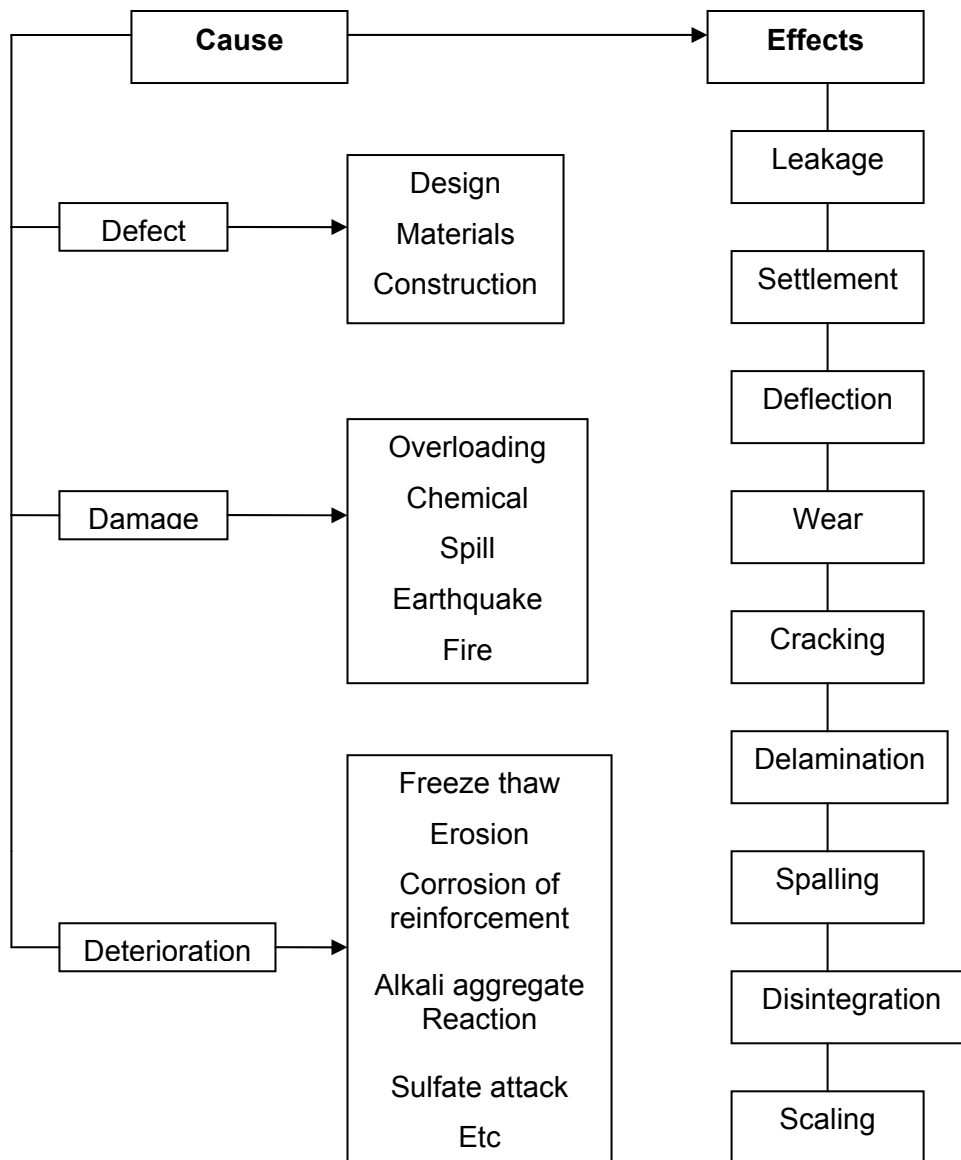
Cause

Effects

Defect

Design
Materials
Construction

Damage

Overloading
Chemical
Spill
Earthquake
Fire

Deterioration

Freeze thaw
Erosion
Corrosion of reinforcement
Alkali aggregate Reaction
Sulfate attack
Etc

Leakage
Settlement
Deflection
Wear
Cracking
Delamination
Spalling
Disintegration
Scaling